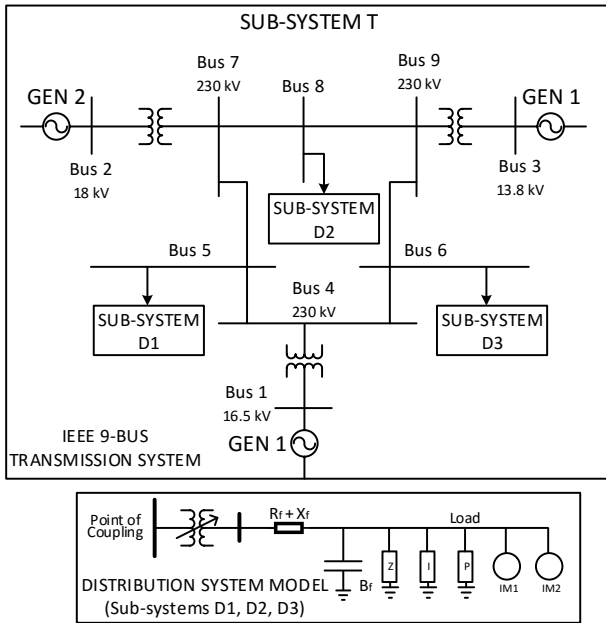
SUB-SYSTEM T

GEN 2

Bus 7
230 kV

Bus 8

Bus 9
230 kV

GEN 1

Bus 2
18 kV

Bus 3
13.8 kV

SUB-SYSTEM D2

Bus 5

Bus 6

Bus 4
230 kV

SUB-SYSTEM D1

SUB-SYSTEM D3

Bus 1
16.5 kV

IEEE 9-BUS TRANSMISSION SYSTEM

GEN 1

Point of Coupling

$R_f + X_f$

Load

$B_f$

Z

I

P

IM1

IM2

DISTRIBUTION SYSTEM MODEL
(Sub-systems D1, D2, D3)